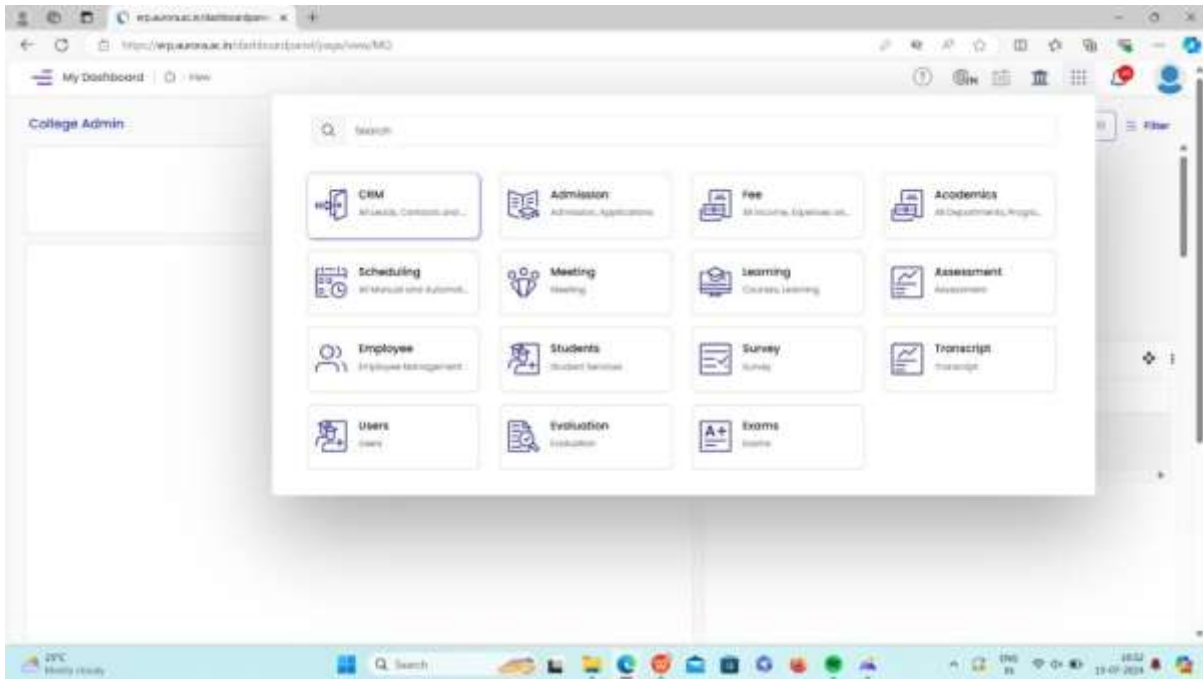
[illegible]

https://erp.aurora.ac.in/dashboard/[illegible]

My Dashboard | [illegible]

College Admin

Filter

Search

CRM
All Leads, Contacts and...

Admission
Admission, Applications

Fee
All Income, Expenses an...

Academics
All Departments, Progra...

Scheduling
All Manual and Automat...

Meeting
Meeting

Learning
Courses, Learning

Assessment
Assessment

Employee
Employee Management

Students
Student Services

Survey
Survey

Transcript
Transcript

Users
Users

Evaluation
Evaluation

Exams
Exams

29°C
Mostly cloudy

Search

ENG
IN

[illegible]